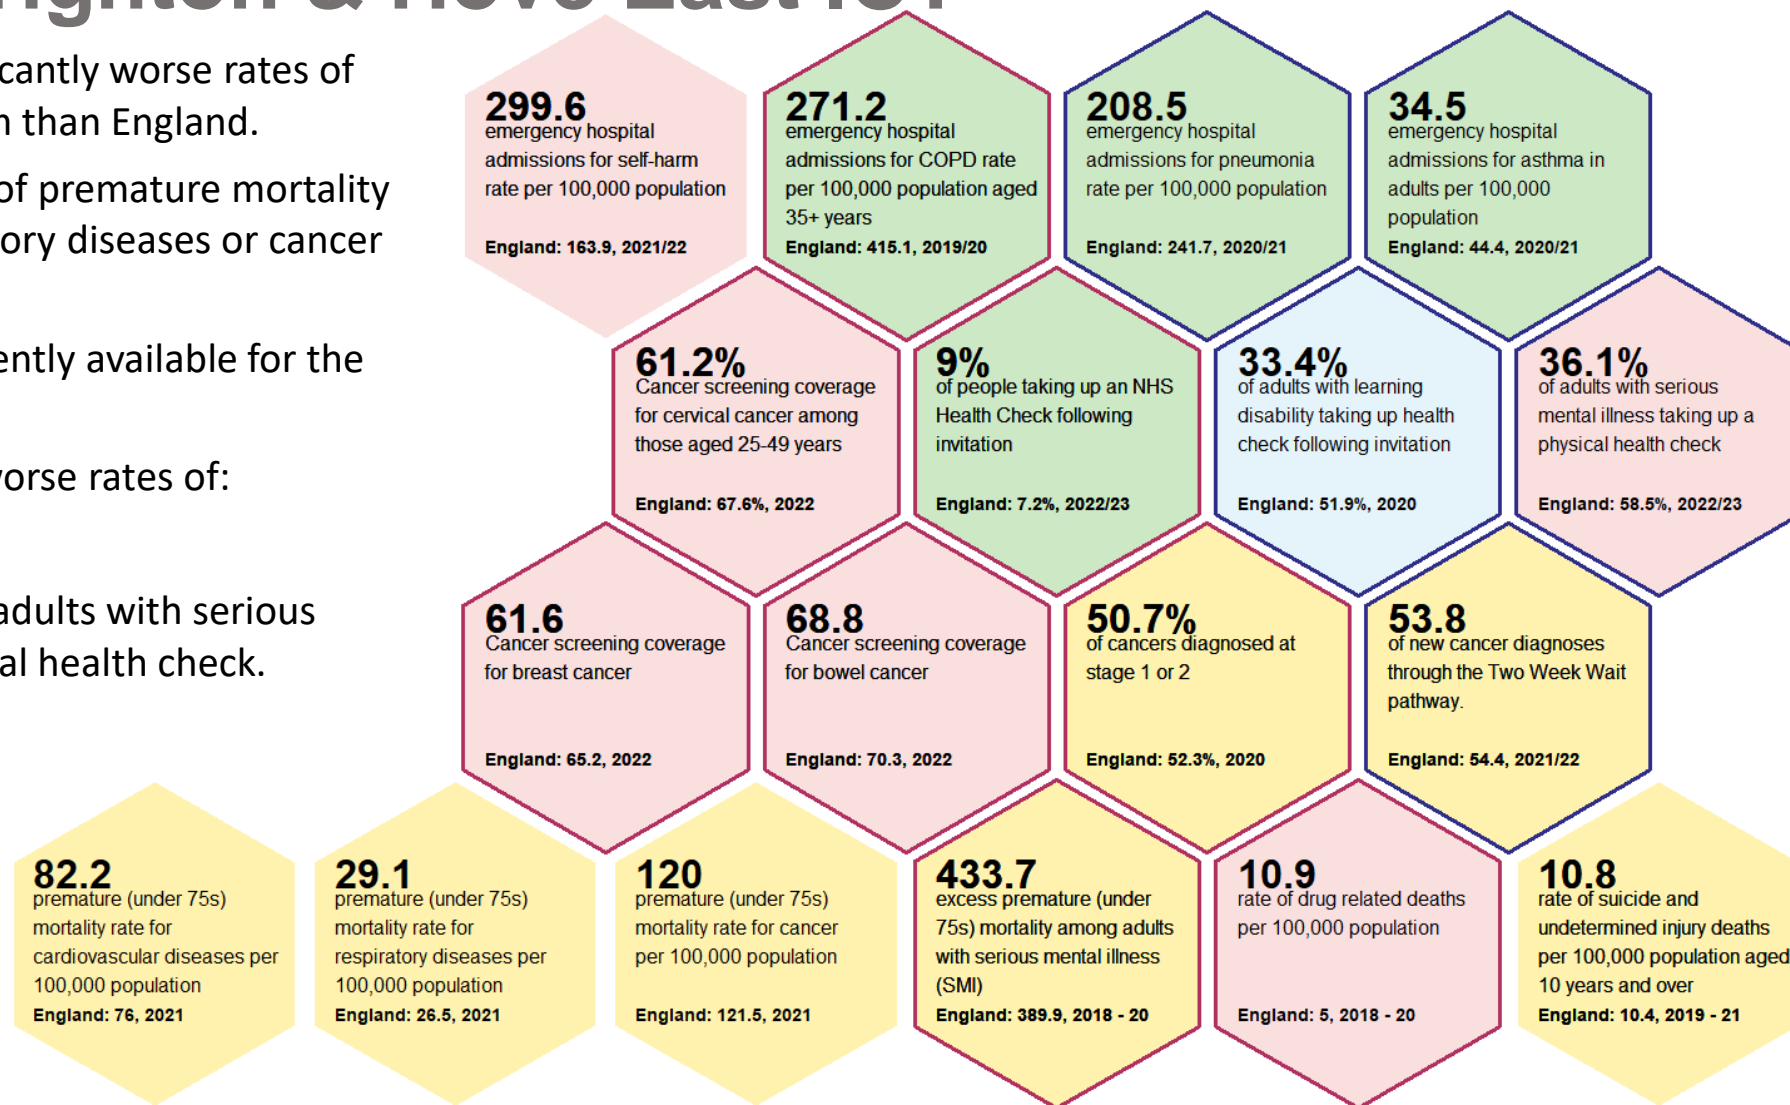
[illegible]

cantly worse rates of n than England.

of premature mortality ory diseases or cancer

ently available for the

orse rates of:

adults with serious al health check.

299.6
emergency hospital admissions for self-harm rate per 100,000 population
England: 163.9, 2021/22

271.2
emergency hospital admissions for COPD rate per 100,000 population aged 35+ years
England: 415.1, 2019/20

208.5
emergency hospital admissions for pneumonia rate per 100,000 population
England: 241.7, 2020/21

34.5
emergency hospital admissions for asthma in adults per 100,000 population
England: 44.4, 2020/21

61.2%
Cancer screening coverage for cervical cancer among those aged 25-49 years
England: 67.6%, 2022

9%
of people taking up an NHS Health Check following invitation
England: 7.2%, 2022/23

33.4%
of adults with learning disability taking up health check following invitation
England: 51.9%, 2020

36.1%
of adults with serious mental illness taking up a physical health check
England: 58.5%, 2022/23

61.6
Cancer screening coverage for breast cancer
England: 65.2, 2022

68.8
Cancer screening coverage for bowel cancer
England: 70.3, 2022

50.7%
of cancers diagnosed at stage 1 or 2
England: 52.3%, 2020

53.8
of new cancer diagnoses through the Two Week Wait pathway.
England: 54.4, 2021/22

82.2
premature (under 75s) mortality rate for cardiovascular diseases per 100,000 population
England: 76, 2021

29.1
premature (under 75s) mortality rate for respiratory diseases per 100,000 population
England: 26.5, 2021

120
premature (under 75s) mortality rate for cancer per 100,000 population
England: 121.5, 2021

433.7
excess premature (under 75s) mortality among adults with serious mental illness (SMI)
England: 389.9, 2018 - 20

10.9
rate of drug related deaths per 100,000 population
England: 5, 2018 - 20

10.8
rate of suicide and undetermined injury deaths per 100,000 population aged 10 years and over
England: 10.4, 2019 - 21